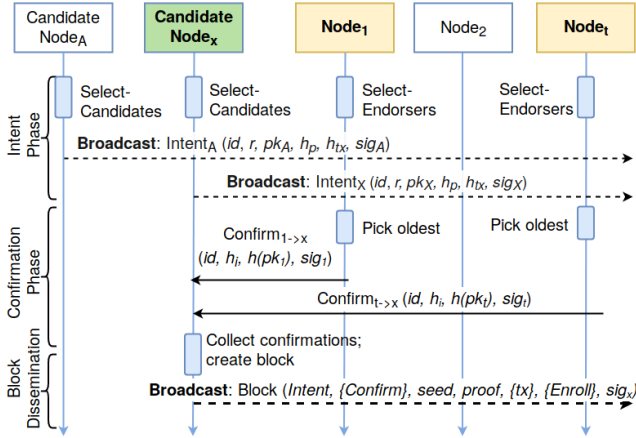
Candidate Node$_A$

Candidate Node$_x$

Node$_1$

Node$_2$

Node$_t$

Intent Phase

Select-Candidates

Select-Candidates

Select-Endorsers

Select-Endorsers

**Broadcast**: Intent$_A$ (*id*, *r*, *pk$_A$*, *h$_p$*, *h$_{tx}$*, *sig$_A$*)

**Broadcast**: Intent$_X$ (*id*, *r*, *pk$_X$*, *h$_p$*, *h$_{tx}$*, *sig$_X$*)

Confirmation Phase

Pick oldest

Pick oldest

Confirm$_{1\text{->}x}$ (*id*, *h$_i$*, *h(pk$_1$)*, *sig$_1$*)

Confirm$_{t\text{->}x}$ (*id*, *h$_i$*, *h(pk$_t$)*, *sig$_t$*)

Block Dissemination

Collect confirmations; create block

**Broadcast**: Block (*Intent*, *{Confirm}*, *seed*, *proof*, *{tx}*, *{Enroll}*, *sig$_x$*)